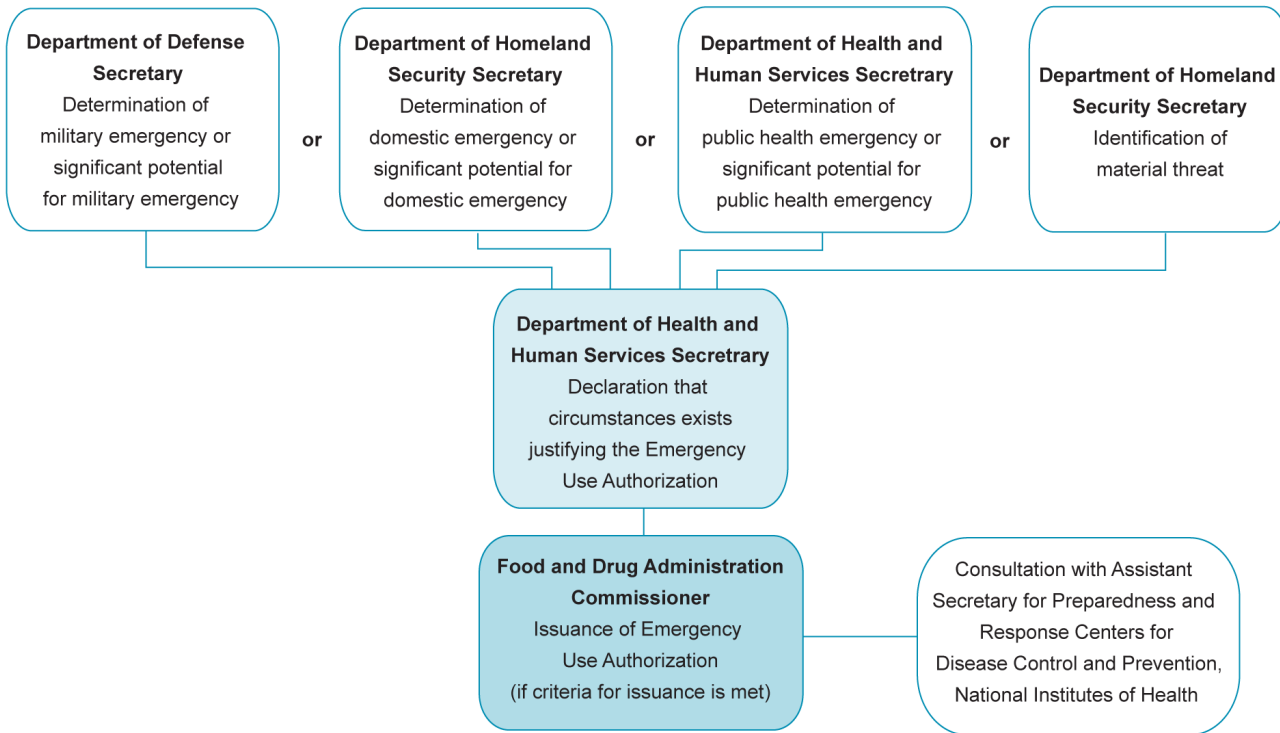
Department of Defense Secretary
Determination of military emergency or significant potential for military emergency

or

Department of Homeland Security Secretary
Determination of domestic emergency or significant potential for domestic emergency

or

Department of Health and Human Services Secretrary
Determination of public health emergency or significant potential for public health emergency

or

Department of Homeland Security Secretary
Identification of material threat

Department of Health and Human Services Secretrary
Declaration that circumstances exists justifying the Emergency Use Authorization

Food and Drug Administration Commissioner
Issuance of Emergency Use Authorization (if criteria for issuance is met)

Consultation with Assistant Secretary for Preparedness and Response Centers for Disease Control and Prevention, National Institutes of Health